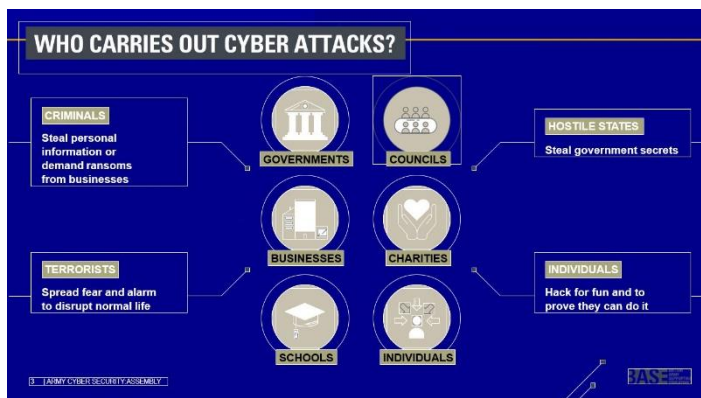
WHO CARRIES OUT CYBER ATTACKS?

CRIMINALS
Steal personal information or demand ransoms from businesses

TERRORISTS
Spread fear and alarm to disrupt normal life

GOVERNMENTS
COUNCILS
BUSINESSES
CHARITIES
SCHOOLS
INDIVIDUALS

HOSTILE STATES
Steal government secrets

INDIVIDUALS
Hack for fun and to prove they can do it

3 | ARMY CYBER SECURITY ASSEMBLY

BASE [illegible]